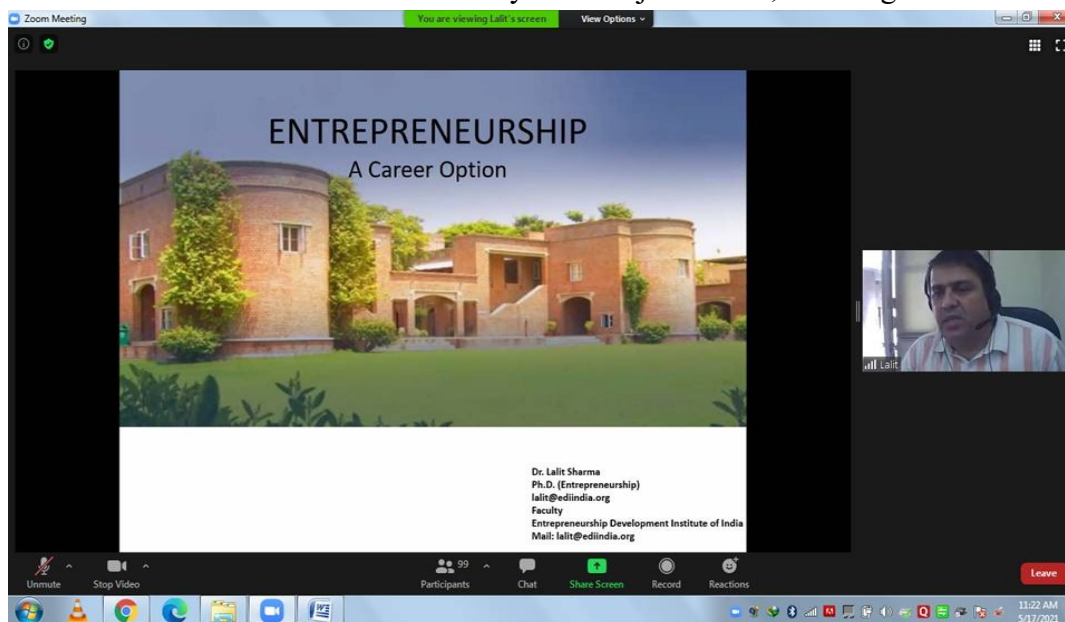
Zoom Meeting
You are viewing Lalit's screen
View Options

ENTREPRENEURSHIP
A Career Option

Dr. Lalit Sharma
Ph.D. (Entrepreneurship)
lalit@ediindia.org
Faculty
Entrepreneurship Development Institute of India
Mail: lalit@ediindia.org

Lalit

Unmute
Stop Video
99
Participants
Chat
Share Screen
Record
Reactions
Leave

11:22 AM
5/17/2021